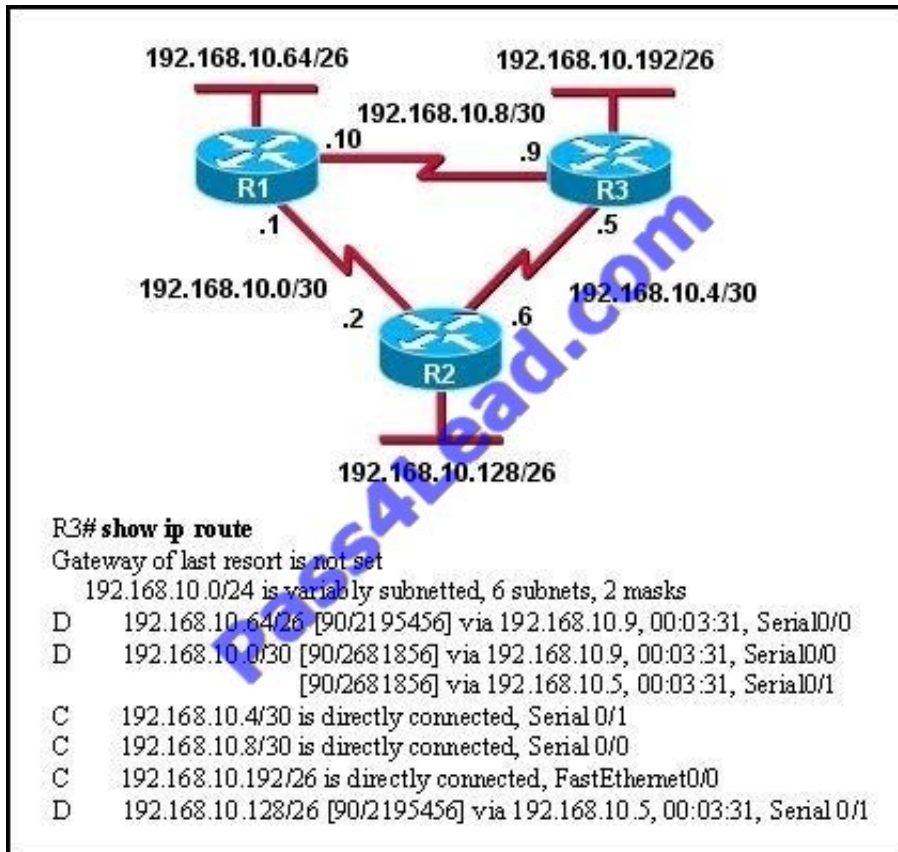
192.168.10.64/26
192.168.10.192/26
192.168.10.8/30
.10
.9
R1
R3
.1
.5
192.168.10.0/30
192.168.10.4/30
.2
.6
R2
192.168.10.128/26

Pass4Lead.com

R3# **show ip route**
Gateway of last resort is not set
192.168.10.0/24 is variably subnetted, 6 subnets, 2 masks

D 192.168.10.64/26 [90/2195456] via 192.168.10.9, 00:03:31, Serial0/0
D 192.168.10.0/30 [90/2681856] via 192.168.10.9, 00:03:31, Serial0/0
[90/2681856] via 192.168.10.5, 00:03:31, Serial0/1
C 192.168.10.4/30 is directly connected, Serial 0/1
C 192.168.10.8/30 is directly connected, Serial 0/0
C 192.168.10.192/26 is directly connected, FastEthernet0/0
D 192.168.10.128/26 [90/2195456] via 192.168.10.5, 00:03:31, Serial 0/1